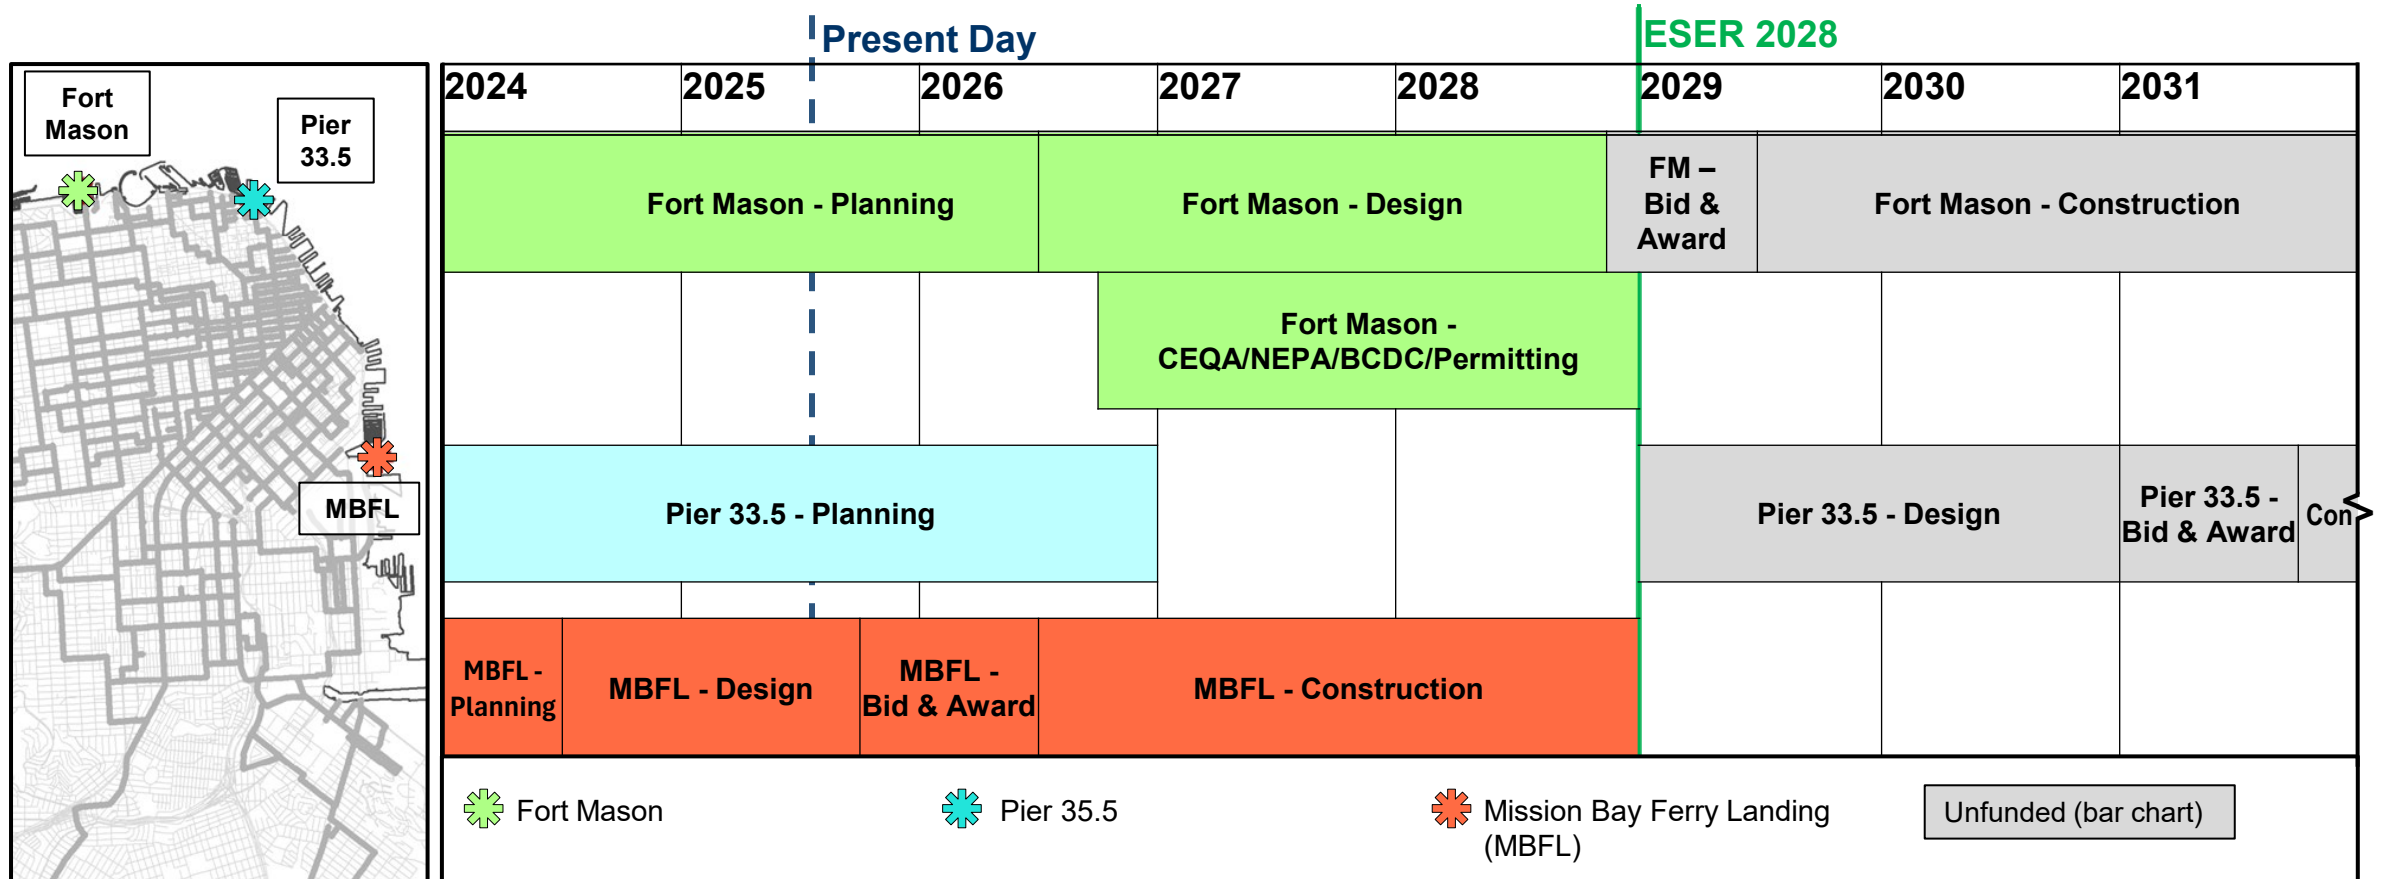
Fort Mason

Pier 33.5

MBFL

Present Day

ESER 2028

2024 2025 2026 2027 2028 2029 2030 2031

Fort Mason - Planning

Fort Mason - Design

FM – Bid & Award

Fort Mason - Construction

Fort Mason - CEQA/NEPA/BCDC/Permitting

Pier 33.5 - Planning

Pier 33.5 - Design

Pier 33.5 - Bid & Award

Con

MBFL - Planning

MBFL - Design

MBFL - Bid & Award

MBFL - Construction

Fort Mason

Pier 35.5

Mission Bay Ferry Landing (MBFL)

Unfunded (bar chart)